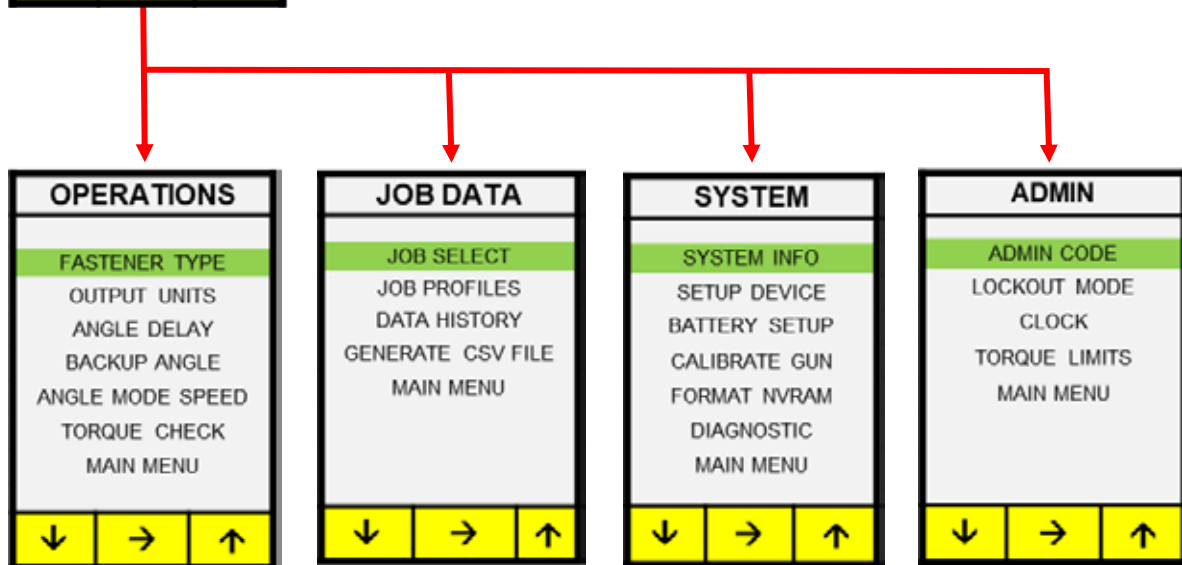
OPERATIONS

FASTENER TYPE
OUTPUT UNITS
ANGLE DELAY
BACKUP ANGLE
ANGLE MODE SPEED
TORQUE CHECK
MAIN MENU

↓ → ↑

JOB DATA

JOB SELECT
JOB PROFILES
DATA HISTORY
GENERATE CSV FILE
MAIN MENU

↓ → ↑

SYSTEM

SYSTEM INFO
SETUP DEVICE
BATTERY SETUP
CALIBRATE GUN
FORMAT NVRAM
DIAGNOSTIC
MAIN MENU

↓ → ↑

ADMIN

ADMIN CODE
LOCKOUT MODE
CLOCK
TORQUE LIMITS
MAIN MENU

↓ → ↑